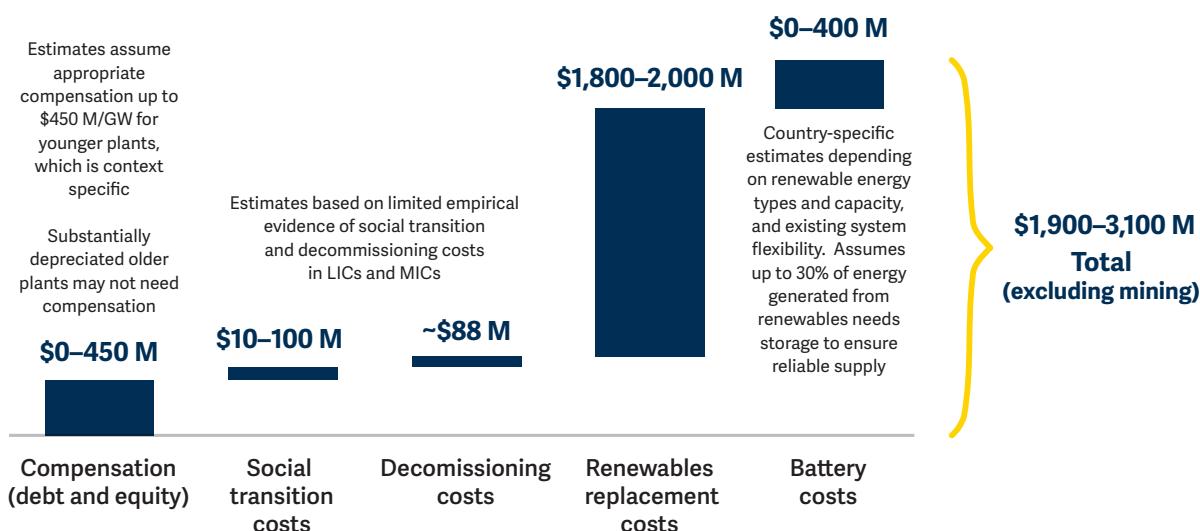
Estimates assume appropriate compensation up to $450 M/GW for younger plants, which is context specific

Substantially depreciated older plants may not need compensation

$0–450 M

Estimates based on limited empirical evidence of social transition and decommissioning costs in LICs and MICs

$10–100 M

~$88 M

$1,800–2,000 M

$0–400 M

Country-specific estimates depending on renewable energy types and capacity, and existing system flexibility. Assumes up to 30% of energy generated from renewables needs storage to ensure reliable supply

$1,900–3,100 M
Total
(excluding mining)

Compensation (debt and equity)

Social transition costs

Decommissioning costs

Renewables replacement costs

Battery costs